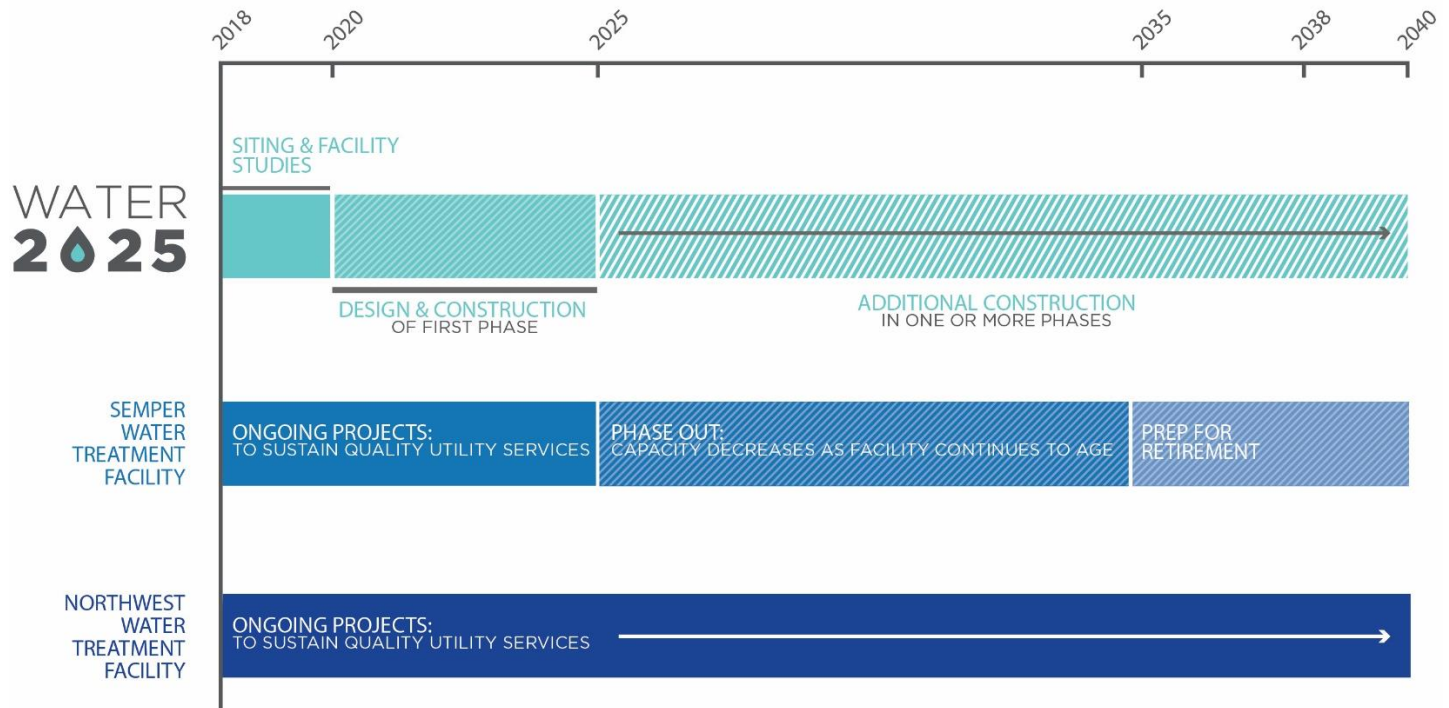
2018
2020
2025
2035
2038
2040

WATER
2025

SITING & FACILITY STUDIES

DESIGN & CONSTRUCTION
OF FIRST PHASE

ADDITIONAL CONSTRUCTION
IN ONE OR MORE PHASES

SEMPER WATER TREATMENT FACILITY

ONGOING PROJECTS:
TO SUSTAIN QUALITY UTILITY SERVICES

PHASE OUT:
CAPACITY DECREASES AS FACILITY CONTINUES TO AGE

PREP FOR RETIREMENT

NORTHWEST WATER TREATMENT FACILITY

ONGOING PROJECTS:
TO SUSTAIN QUALITY UTILITY SERVICES